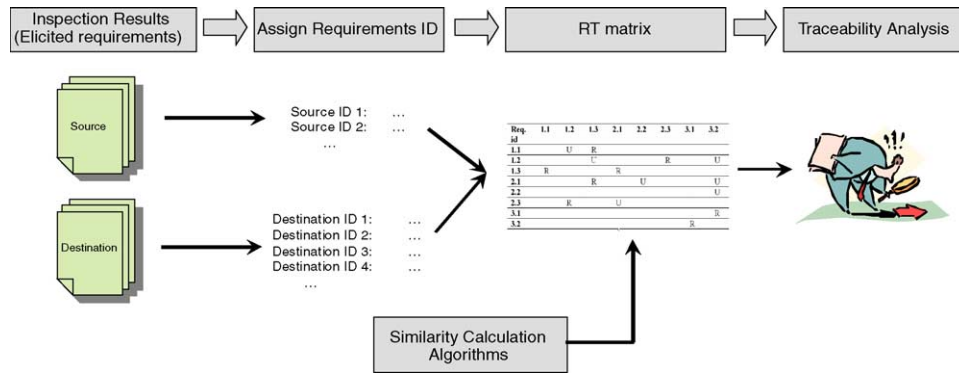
Inspection Results (Elicited requirements)

Assign Requirements ID

RT matrix

Traceability Analysis

Source

Destination

Source ID 1: ...
Source ID 2: ...
...

Destination ID 1: ...
Destination ID 2: ...
Destination ID 3: ...
Destination ID 4: ...
...

| Req. id | 1.1 | 1.2 | 1.3 | 2.1 | 2.2 | 2.3 | 3.1 | 3.2 |
|---|---|---|---|---|---|---|---|---|
| 1.1 | | U | R | | | | | |
| 1.2 | | | U | | | R | | U |
| 1.3 | R | | | R | | | | |
| 2.1 | | | R | | U | | | U |
| 2.2 | | | | | | | | U |
| 2.3 | | R | | U | | | | |
| 3.1 | | | | | | | | R |
| 3.2 | | | | | | | R | |

Similarity Calculation Algorithms

!!